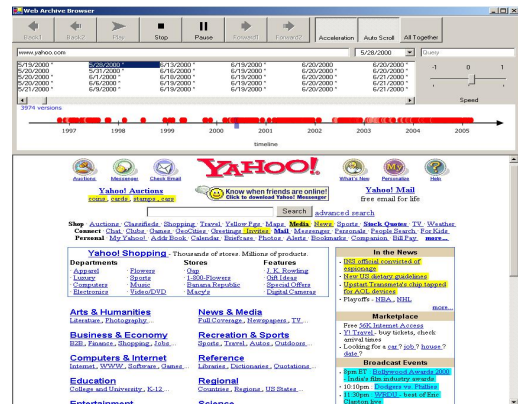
Web Archive Browser

Back1 Back2 Play Stop Pause Forward1 Forward2 Acceleration Auto Scroll All Together

www.yahoo.com

5/28/2000 Query

| 5/19/2000 * | 5/28/2000 * | 6/13/2000 * | 6/19/2000 * | 6/20/2000 * | 6/20/2000 * |
|---|---|---|---|---|---|
| 5/20/2000 * | 5/31/2000 * | 6/16/2000 * | 6/19/2000 * | 6/20/2000 * | 6/20/2000 * |
| 5/20/2000 * | 6/1/2000 * | 6/18/2000 * | 6/19/2000 * | 6/20/2000 * | 6/21/2000 * |
| 5/20/2000 * | 6/7/2000 * | 6/18/2000 * | 6/19/2000 * | 6/20/2000 * | 6/21/2000 * |
| 5/21/2000 * | 6/9/2000 * | 6/19/2000 * | 6/19/2000 * | 6/20/2000 * | 6/21/2000 * |

-1 0 1

Speed

3974 versions

1997 1998 1999 2000 2001 2002 2003 2004 2005

timeline

Auctions Messenger Check Email YAHOO! What's New Personalize Help

Yahoo! Auctions
coins, cards, stamps, cars

Know when friends are online! Click to download Yahoo! Messenger

Yahoo! Mail
free email for life

Search advanced search

Shop · Auctions · Classifieds · Shopping · Travel · Yellow Pgs · Maps Media · News · Sports · Stock Quotes · TV · Weather
Connect · Chat · Clubs · Games · GeoCities · Greetings · Invites · Mail · Messenger · Personals · People Search · For Kids
Personal · My Yahoo! · Addr Book · Calendar · Briefcase · Photos · Alerts · Bookmarks · Companion · Bill Pay more...

Yahoo! Shopping - Thousands of stores. Millions of products.

| Departments | | Stores | Features |
|---|---|---|---|
| Apparel | Flowers | Gap | J. K. Rowling |
| Luxury | Sports | 1-800-Flowers | Gift Ideas |
| Computers | Music | Banana Republic | Special Offers |
| Electronics | Video/DVD | Macy's | Digital Cameras |

In the News
- INS official convicted of espionage
- New US dietary guidelines
- Upstart Transmeta's chip tapped for AOL devices
- Playoffs - NBA, NHL
more...

Arts & Humanities
Literature, Photography...

News & Media
Full Coverage, Newspapers, TV...

Business & Economy
B2B, Finance, Shopping, Jobs...

Recreation & Sports
Sports, Travel, Autos, Outdoors...

Computers & Internet
Internet, WWW, Software, Games...

Reference
Libraries, Dictionaries, Quotations...

Education
College and University, K-12...

Regional
Countries, Regions, US States...

Entertainment

Science

Marketplace
Free 56K Internet Access
- Y! Travel - buy tickets, check arrival times
- Looking for a car? job? house? date?

Broadcast Events
- 5pm ET : Bollywood Awards 2000 - India's film industry awards
- 10:10pm : Dodgers vs. Phillies
- 11:30pm : WEDU - host of Eric Clapton live